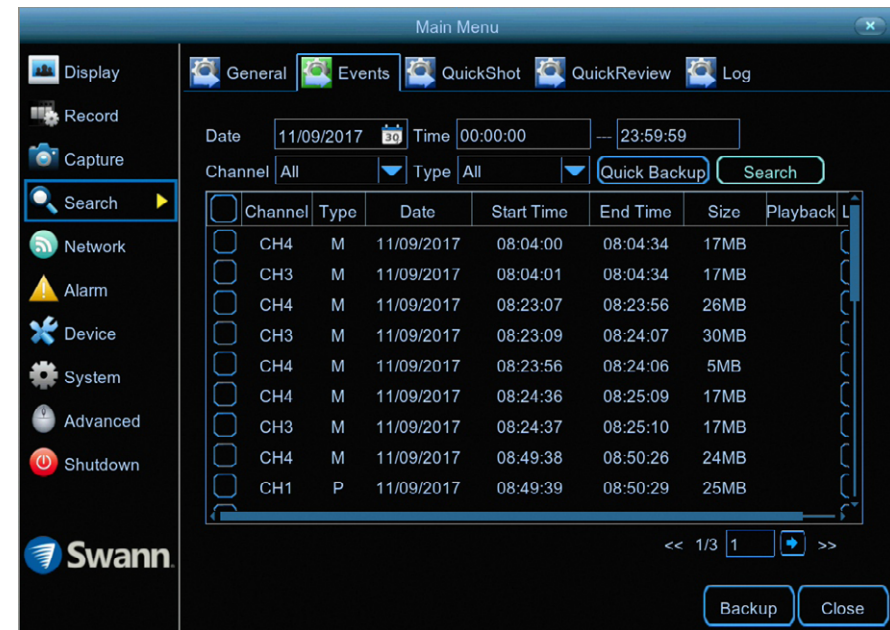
Main Menu

Display
Record
Capture
Search
Network
Alarm
Device
System
Advanced
Shutdown

Swann

General Events QuickShot QuickReview Log

Date 11/09/2017 30 Time 00:00:00 --- 23:59:59
Channel All Type All Quick Backup Search

| | Channel | Type | Date | Start Time | End Time | Size | Playback | L |
|---|---|---|---|---|---|---|---|---|
| | CH4 | M | 11/09/2017 | 08:04:00 | 08:04:34 | 17MB | | |
| | CH3 | M | 11/09/2017 | 08:04:01 | 08:04:34 | 17MB | | |
| | CH4 | M | 11/09/2017 | 08:23:07 | 08:23:56 | 26MB | | |
| | CH3 | M | 11/09/2017 | 08:23:09 | 08:24:07 | 30MB | | |
| | CH4 | M | 11/09/2017 | 08:23:56 | 08:24:06 | 5MB | | |
| | CH4 | M | 11/09/2017 | 08:24:36 | 08:25:09 | 17MB | | |
| | CH3 | M | 11/09/2017 | 08:24:37 | 08:25:10 | 17MB | | |
| | CH4 | M | 11/09/2017 | 08:49:38 | 08:50:26 | 24MB | | |
| | CH1 | P | 11/09/2017 | 08:49:39 | 08:50:29 | 25MB | | |

<< 1/3 1 >>

Backup Close